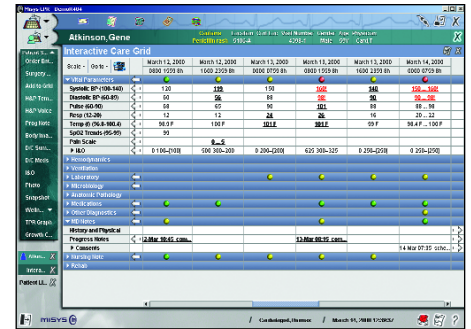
Misys EMR Demo#404

Atkinson, Gene

Interactive Care Grid

Scale - Go to -

| | March 12, 2008 | March 12, 2008 | March 13, 2008 | March 13, 2008 | March 13, 2008 | March 14, 2008 |
|---|---|---|---|---|---|---|
| | 0800 1559 8h | 1600 2359 8h | 0000 0759 8h | 0800 1559 8h | 1600 2359 8h | 0000 0759 8h |
| Vital Parameters | | | | | | |
| Systolic BP (100-140) | 120 | 199 | 150 | 160 | 140 | 150 ... 160 |
| Diastolic BP (60-85) | 80 | 56 | 88 | 90 | 90 | 80 ... 98 |
| Pulse (60-90) | 80 | 65 | 90 | 101 | 88 | 98 |
| Resp (12-20) | 12 | 12 | 24 | 26 | 16 | 20 ... 32 |
| Temp (96.8-100.4) | 98.0 F | 100 | 101 F | 99 F | 99 F | 98.4 F ... 100 F |
| SpO2 Trends (95-99) | 90 | | | | | |
| Pain Scale | | 0 ... 5 | | | | |
| I&O | 0 100--[100] | 500 300--200 | 0 200--[200] | 625 300--325 | 0 250--[250] | 0 250--[250] |
| Hemodynamics | | | | | | |
| Ventilation | | | | | | |
| Laboratory | | | | | | |
| Microbiology | | | | | | |
| Anatomic Pathology | | | | | | |
| Medications | | | | | | |
| Other Diagnostics | | | | | | |
| RE Notes | | | | | | |
| History and Physical | | | | | | |
| Progress Notes | 12-Mar 10:45 com... | | | 13-Mar 09:05 com... | | |
| Consents | | | | | | 14 Mar 07:35 schc... |
| Nursing Note | | | | | | |
| Rehab | | | | | | |

Patient S..., Order Ent..., Surgery..., Add to Grid, H&P Tem..., H&P Voice, Prog Note, Body Ima..., D/C Sum..., D/C Meds, I&O, Photo, Snapshot, Welln..., TPR Graph, Growth C..., Atkin..., Intera..., Patient Li...

MISYS | Contabled, Harmon | March 14, 2008 1:28:52